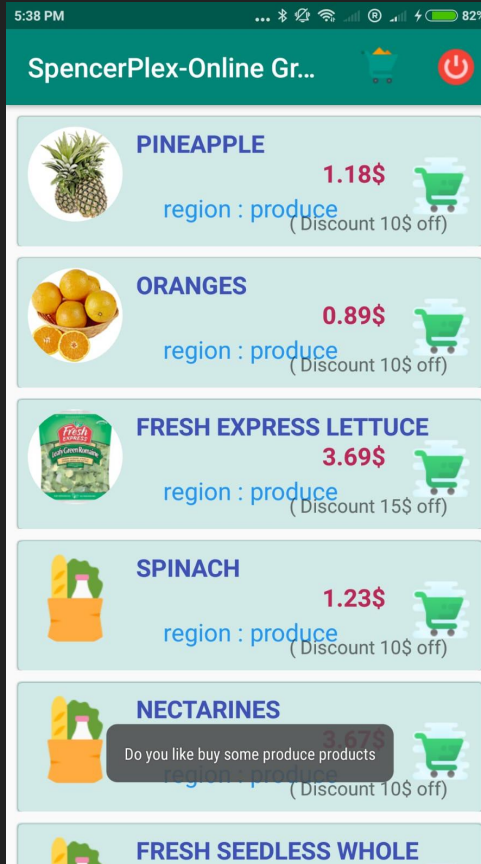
5:38 PM 82%

SpencerPlex-Online Gr...

PINEAPPLE
1.18$
region : produce
( Discount 10$ off)

ORANGES
0.89$
region : produce
( Discount 10$ off)

Fresh Express Leafy Green Romaine
FRESH EXPRESS LETTUCE
3.69$
region : produce
( Discount 15$ off)

SPINACH
1.23$
region : produce
( Discount 10$ off)

NECTARINES
3.67$
region : produce
( Discount 10$ off)

Do you like buy some produce products

FRESH SEEDLESS WHOLE